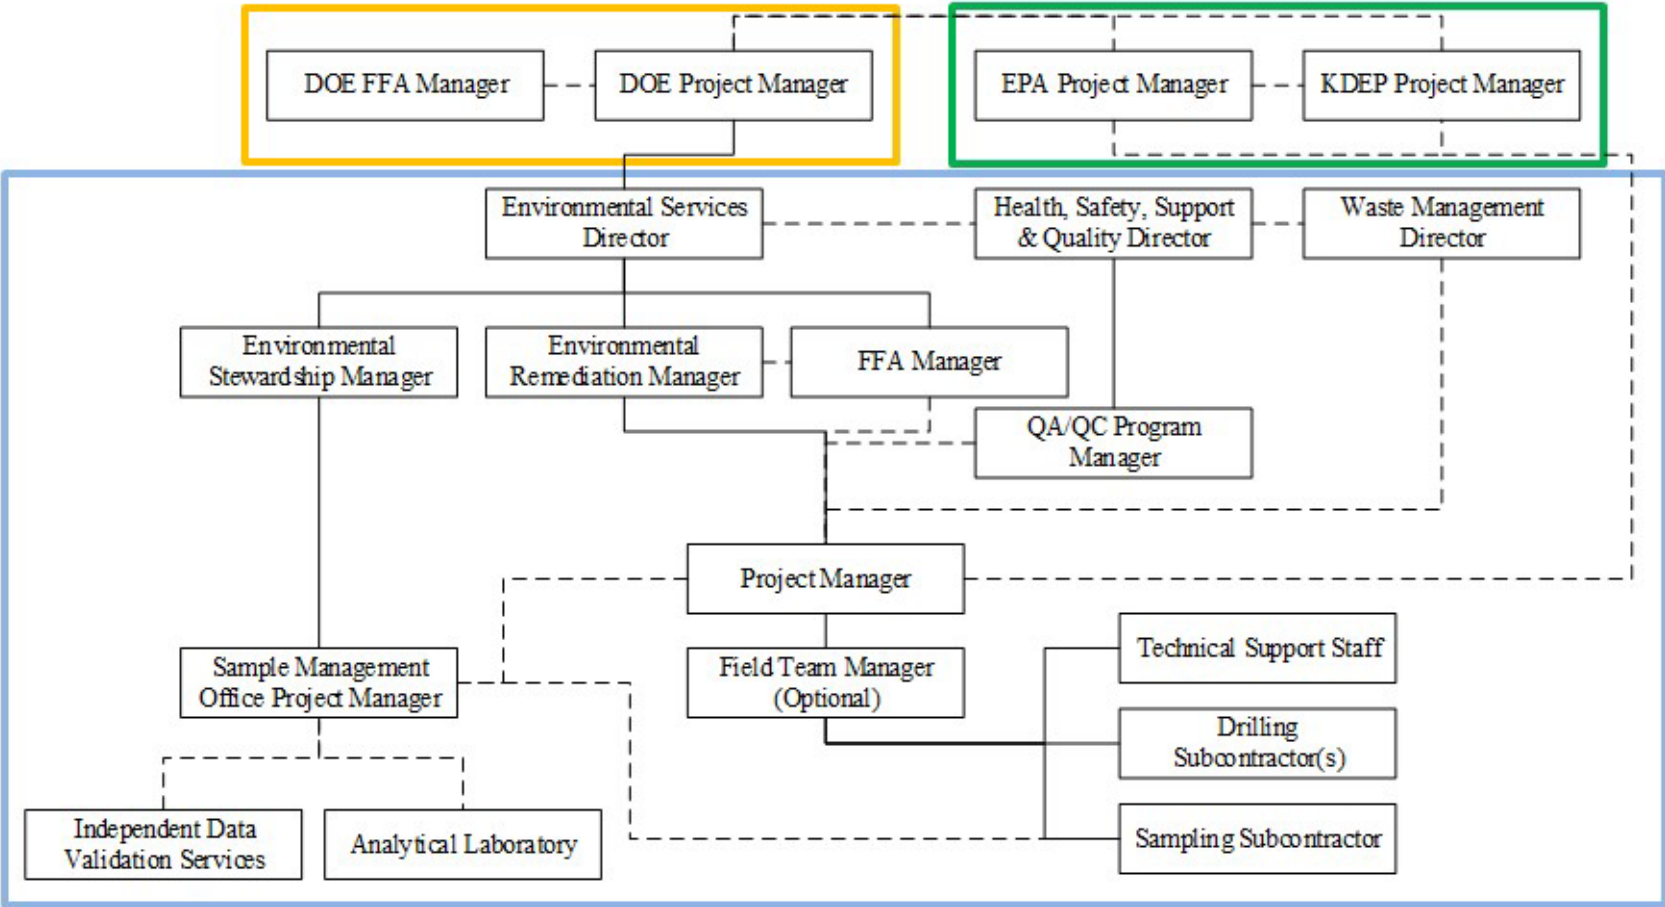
DOE FFA Manager

DOE Project Manager

EPA Project Manager

KDEP Project Manager

Environmental Services Director

Health, Safety, Support & Quality Director

Waste Management Director

Environmental Stewardship Manager

Environmental Remediation Manager

FFA Manager

QA/QC Program Manager

Project Manager

Sample Management Office Project Manager

Field Team Manager (Optional)

Technical Support Staff

Drilling Subcontractor(s)

Sampling Subcontractor

Independent Data Validation Services

Analytical Laboratory